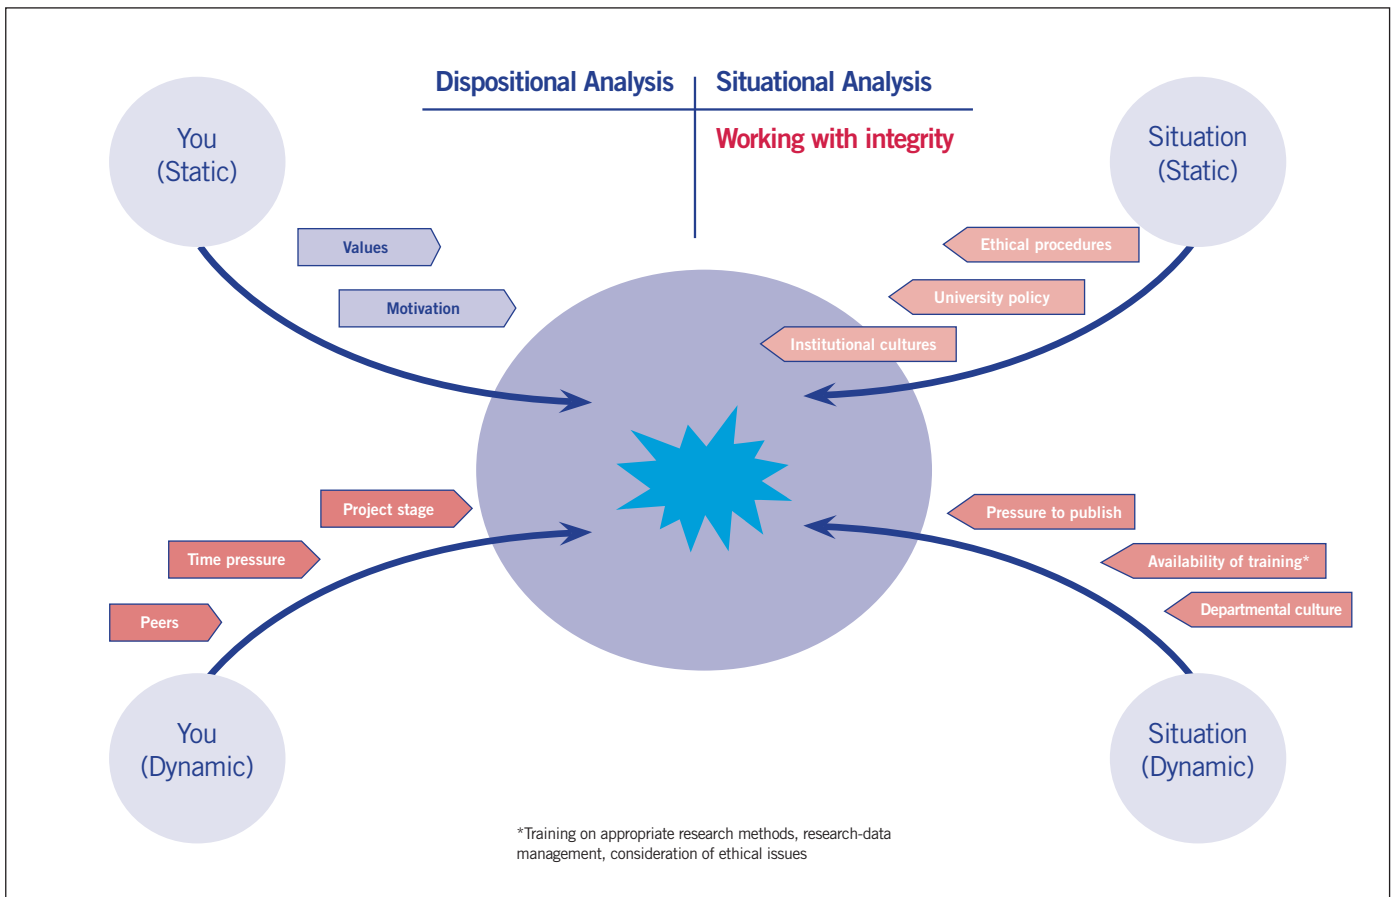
Dispositional Analysis | Situational Analysis

Working with integrity

You
(Static)

Situation
(Static)

Values

Motivation

Ethical procedures

University policy

Institutional cultures

Project stage

Time pressure

Peers

Pressure to publish

Availability of training*

Departmental culture

You
(Dynamic)

Situation
(Dynamic)

*Training on appropriate research methods, research-data management, consideration of ethical issues